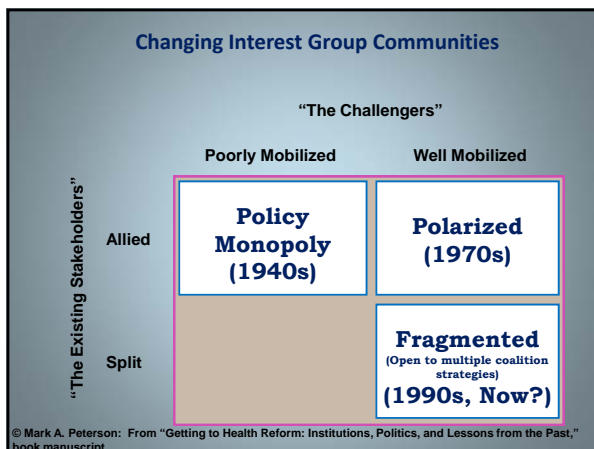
Changing Interest Group Communities

"The Challengers"

"The Existing Stakeholders"

| | Poorly Mobilized | Well Mobilized |
|---|---|---|
| Allied | Policy Monopoly (1940s) | Polarized (1970s) |
| Split | | Fragmented (Open to multiple coalition strategies) (1990s, Now?) |

© Mark A. Peterson: From "Getting to Health Reform: Institutions, Politics, and Lessons from the Past," book manuscript